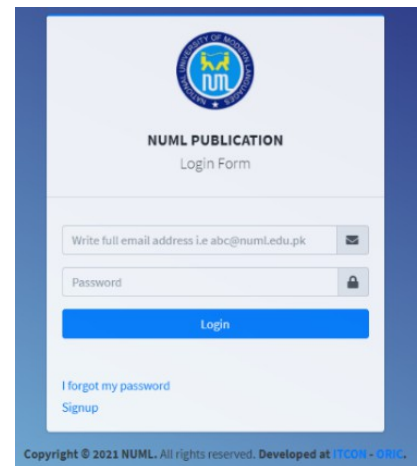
NATIONAL UNIVERSITY OF MODERN LANGUAGES

NUML

NUML PUBLICATION

Login Form

Write full email address i.e abc@numl.edu.pk

Password

Login

I forgot my password

Signup

Copyright © 2021 NUML. All rights reserved. Developed at ITCON - ORIC.